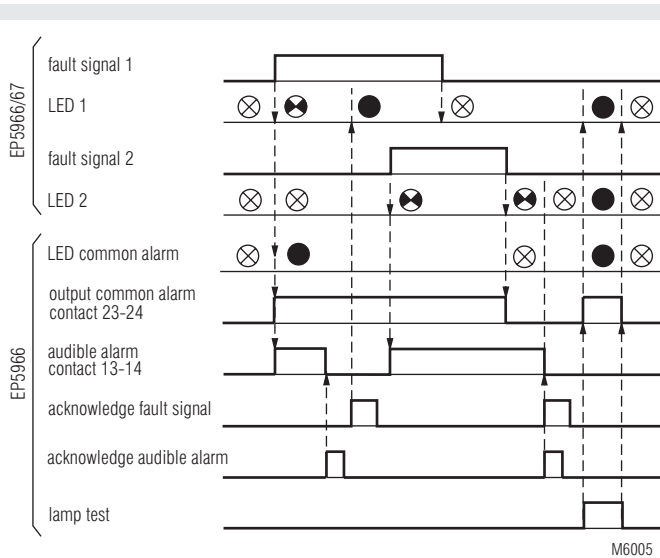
EP5966/67

fault signal 1

LED 1

fault signal 2

LED 2

EP5966

LED common alarm

output common alarm contact 23-24

audible alarm contact 13-14

acknowledge fault signal

acknowledge audible alarm

lamp test

M6005